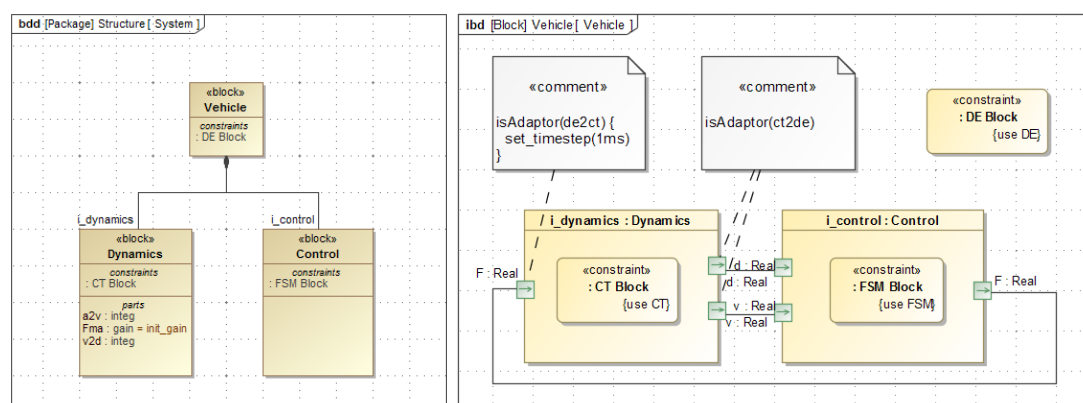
bdd [Package] Structure [ System ]

«block»
Vehicle
constraints
: DE Block

i_dynamics

«block»
Dynamics
constraints
: CT Block
parts
a2v : integ
Fma : gain = init_gain
v2d : integ

i_control

«block»
Control
constraints
: FSM Block

ibd [Block] Vehicle [ Vehicle ]

«comment»
isAdaptor(de2ct) {
set_timestep(1ms)
}

«comment»
isAdaptor(ct2de)

«constraint»
: DE Block
{use DE}

i_dynamics : Dynamics

«constraint»
: CT Block
{use CT}

F : Real

d : Real
d : Real
v : Real
v : Real

i_control : Control

«constraint»
: FSM Block
{use FSM}

F : Real